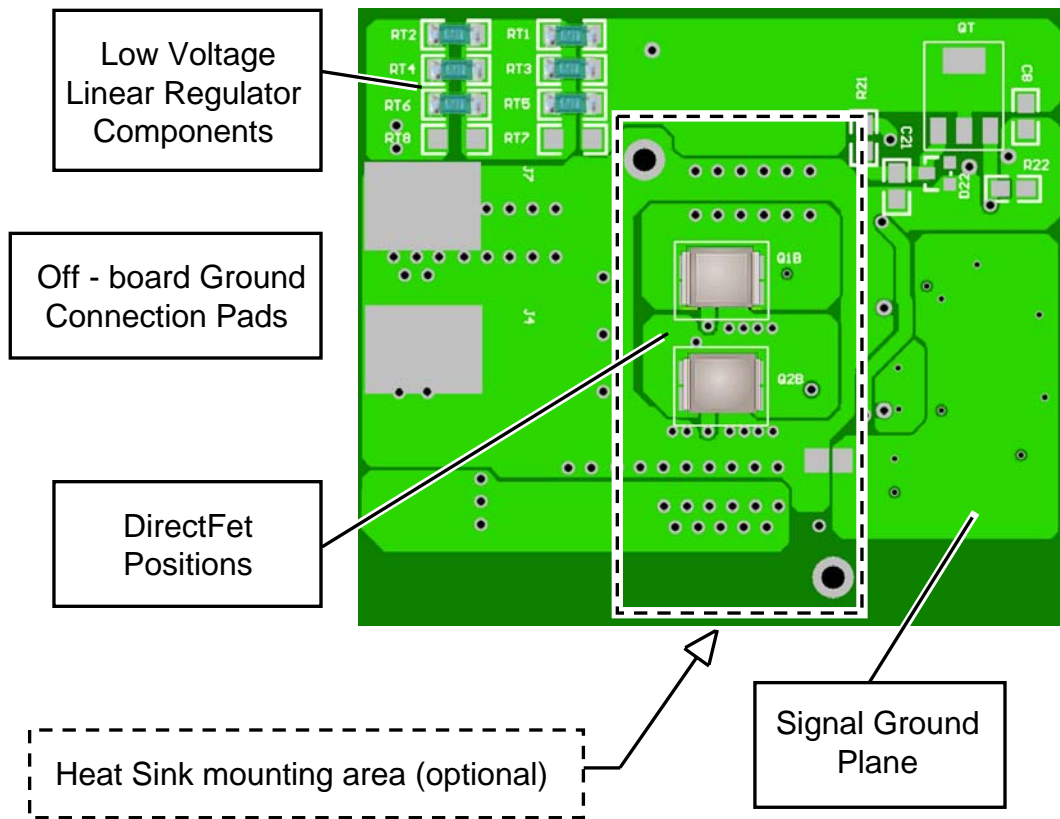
Low Voltage Linear Regulator Components

Off - board Ground Connection Pads

DirectFet Positions

Heat Sink mounting area (optional)

Signal Ground Plane

RT2 RT1 RT4 RT3 RT6 RT5 RT8 RT7 R21 QT C8 C21 D22 R22 J7 J4 Q1B Q2B